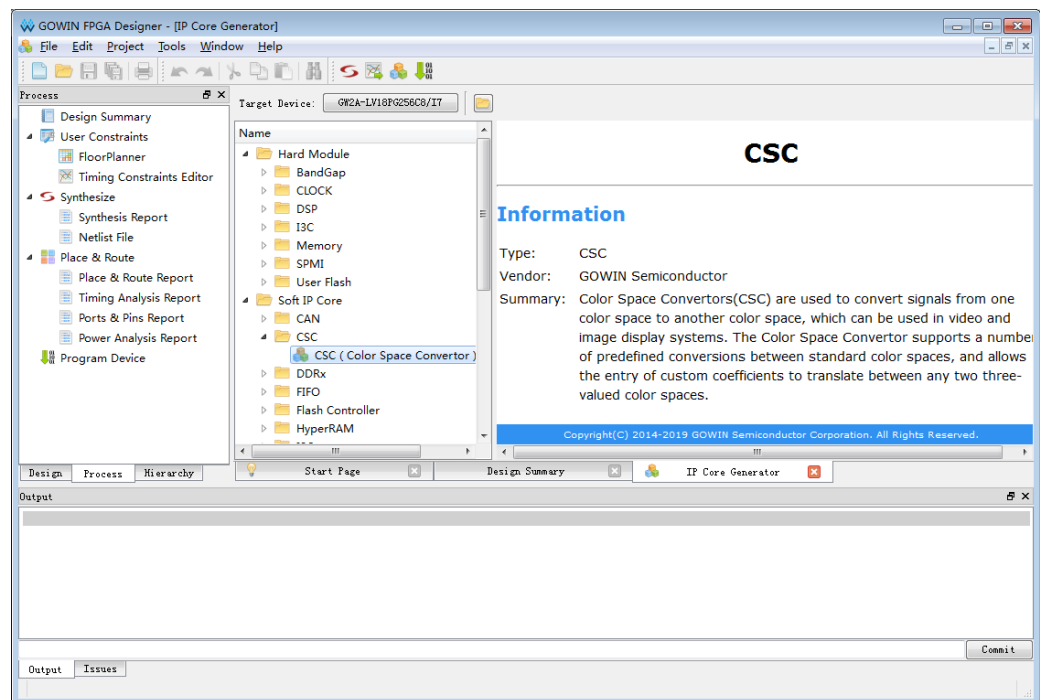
GOWIN FPGA Designer - [IP Core Generator]

File Edit Project Tools Window Help

Process

Design Summary
User Constraints
FloorPlanner
Timing Constraints Editor
Synthesize
Synthesis Report
Netlist File
Place & Route
Place & Route Report
Timing Analysis Report
Ports & Pins Report
Power Analysis Report
Program Device

Design Process Hierarchy

Target Device: GW2A-LV18PG256C8/I7

Name
Hard Module
BandGap
CLOCK
DSP
I3C
Memory
SPMI
User Flash
Soft IP Core
CAN
CSC
CSC ( Color Space Convertor )
DDRx
FIFO
Flash Controller
HyperRAM

CSC

Information

Type: CSC
Vendor: GOWIN Semiconductor
Summary: Color Space Convertors(CSC) are used to convert signals from one color space to another color space, which can be used in video and image display systems. The Color Space Convertor supports a number of predefined conversions between standard color spaces, and allows the entry of custom coefficients to translate between any two three-valued color spaces.

Copyright(C) 2014-2019 GOWIN Semiconductor Corporation. All Rights Reserved.

Start Page Design Summary IP Core Generator

Output

Commit

Output Issues